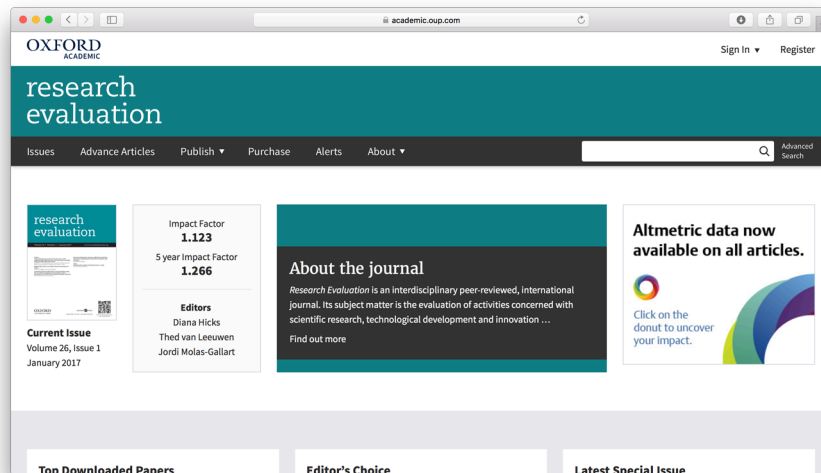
academic.oup.com

OXFORD ACADEMIC

Sign In ▾ Register

research evaluation

Issues Advance Articles Publish ▾ Purchase Alerts About ▾

Advanced Search

research evaluation

OXFORD

Current Issue
Volume 26, Issue 1
January 2017

Impact Factor
1.123
5 year Impact Factor
1.266

Editors
Diana Hicks
Thed van Leeuwen
Jordi Molas-Gallart

About the journal

*Research Evaluation* is an interdisciplinary peer-reviewed, international journal. Its subject matter is the evaluation of activities concerned with scientific research, technological development and innovation …

Find out more

Altmetric data now available on all articles.

Click on the donut to uncover your impact.

Top Downloaded Papers

Editor's Choice

Latest Special Issue